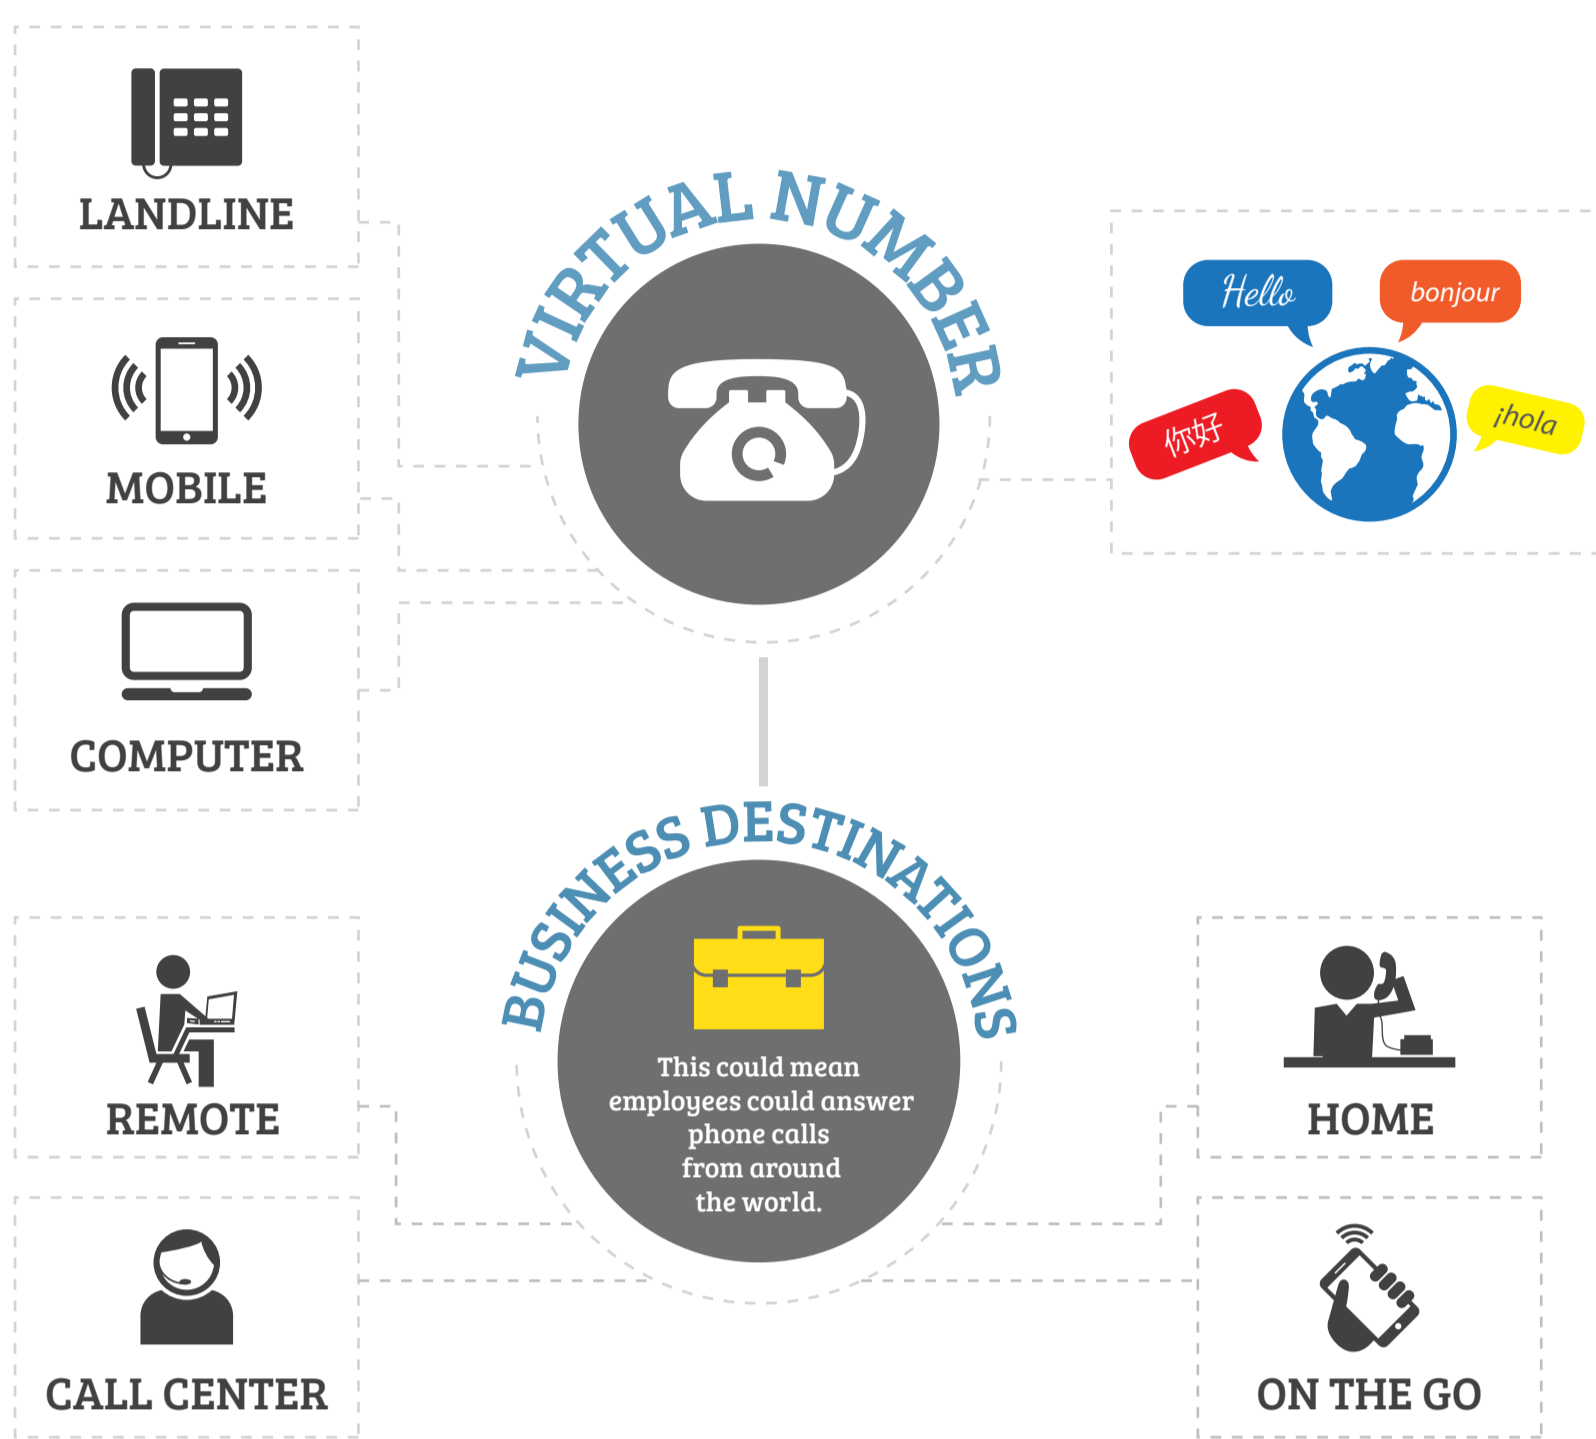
LANDLINE

MOBILE

COMPUTER

VIRTUAL NUMBER

Hello

bonjour

你好

¡hola

BUSINESS DESTINATIONS

This could mean employees could answer phone calls from around the world.

REMOTE

CALL CENTER

HOME

ON THE GO